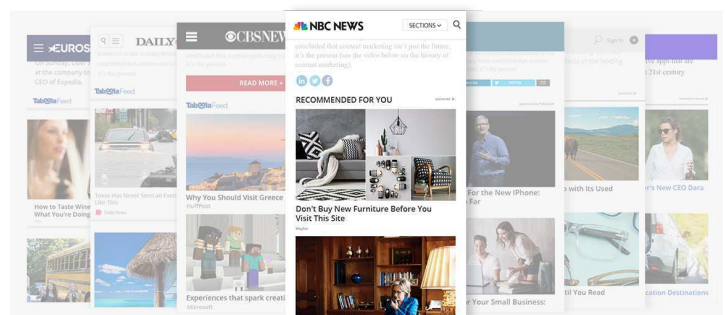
EUROS
DAILY
CBSNEWS
NBC NEWS
SECTIONS
concluded that content marketing isn't just the future, it's the present (see the video below on the history of content marketing).
RECOMMENDED FOR YOU
Don't Buy New Furniture Before You Visit This Site
READ MORE
Taboola Feed
Taboola Feed
Taboola Feed
Why You Should Visit Greece
HuffPost
Experiences that spark creati
Microsoft
How to Taste Wine What You're Doing
For the New iPhone: Far
with Its Used
r's New CEO Dara
r Your Small Business:
til You Read
cation Destinations
Sign In
CEO of Expedia.
21st century